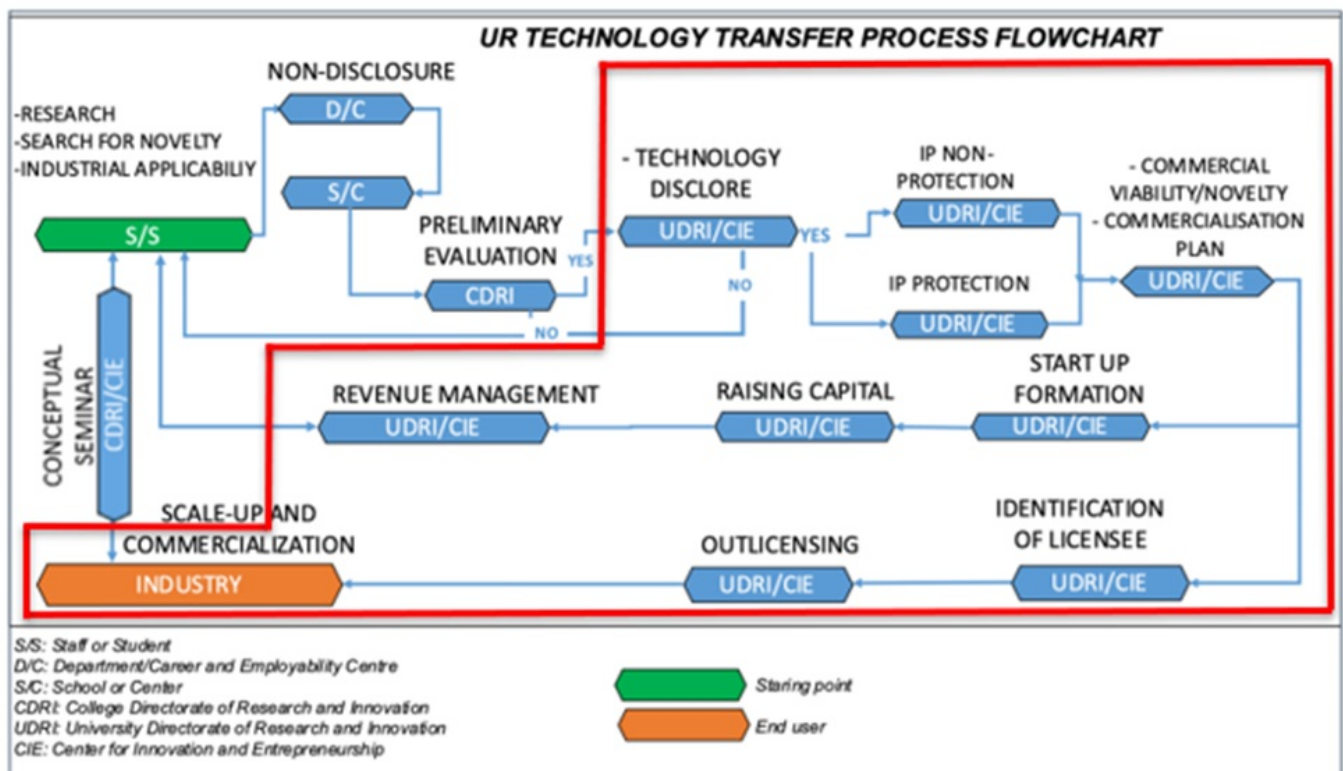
UR TECHNOLOGY TRANSFER PROCESS FLOWCHART

-RESEARCH
-SEARCH FOR NOVELTY
-INDUSTRIAL APPLICABILIY

S/S

NON-DISCLOSURE

D/C

S/C

PRELIMINARY EVALUATION

CDRI

YES

NO

- TECHNOLOGY DISCLORE

UDRI/CIE

NO

YES

IP NON-PROTECTION

UDRI/CIE

IP PROTECTION

UDRI/CIE

- COMMERCIAL VIABILITY/NOVELTY
- COMMERCIALISATION PLAN

UDRI/CIE

CONCEPTUAL SEMINAR

CDRI/CIE

REVENUE MANAGEMENT

UDRI/CIE

RAISING CAPITAL

UDRI/CIE

START UP FORMATION

UDRI/CIE

SCALE-UP AND COMMERCIALIZATION

INDUSTRY

OUTLICENSING

UDRI/CIE

IDENTIFICATION OF LICENSEE

UDRI/CIE

S/S: Staff or Student
D/C: Department/Career and Employability Centre
S/C: School or Center
CDRI: College Directorate of Research and Innovation
UDRI: University Directorate of Research and Innovation
CIE: Center for Innovation and Entrepreneurship

Staring point

End user